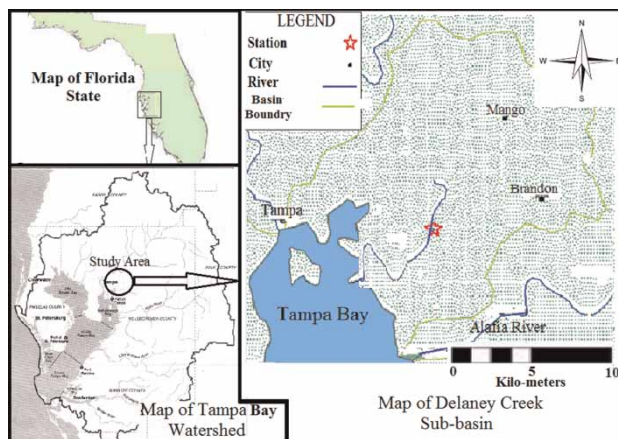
Map of Florida State

LEGEND
Station
City
River
Basin Boundry

N
W
E
S

Mango
Brandon
Tampa
Tampa Bay
Alafia River

0 5 10
Kilo-meters

Study Area
PINELLAS COUNTY
St. Petersburg
HILLSBOROUGH COUNTY
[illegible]

Map of Tampa Bay Watershed

Map of Delaney Creek Sub-basin